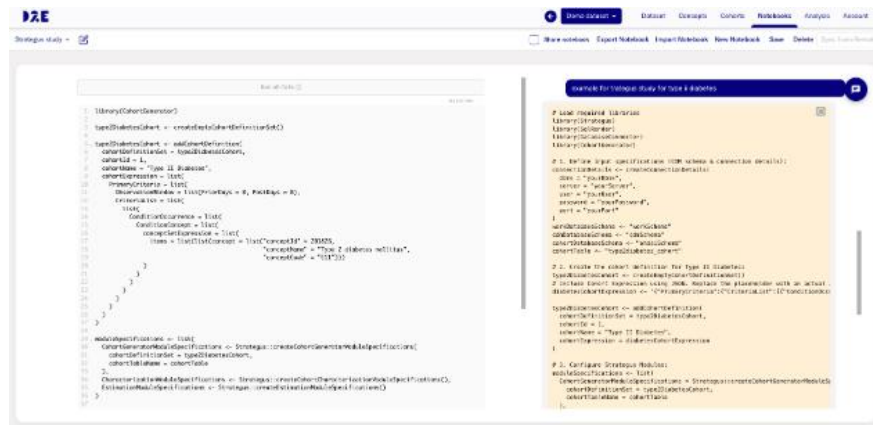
D2E

Demo dataset

Dataset Concepts Cohorts Notebooks Analysis Account

Strategus study

Share notebook Export Notebook Import Notebook New Notebook Save Delete

Run all Cells

library(CohortGenerator)

type2DiabetesCohort <- createEmptyCohortDefinitionSet()

type2DiabetesCohort <- addCohortDefinition(
cohortDefinitionSet = type2DiabetesCohort,
cohortId = 1,
cohortName = "Type II Diabetes",
cohortExpression = list(
PrimaryCriteria = list(
ObservationWindow = list(PriorDays = 0, PostDays = 0),
CriteriaList = list(
list(
ConditionOccurrence = list(
ConditionConcept = list(
conceptSetExpression = list(
items = list(list(concept = list("conceptId" = 201826,
"conceptName" = "Type 2 diabetes mellitus",
"conceptCode" = "E11")))
)
)
)
)
)
)
)
)

moduleSpecifications <- list(
CohortGeneratorModuleSpecifications <- Strategus::createCohortGeneratorModuleSpecifications(
cohortDefinitionSet = type2DiabetesCohort,
cohortTableName = cohortTable
),
CharacterizationModuleSpecifications <- Strategus::createCharacterizationModuleSpecifications(),
EstimationModuleSpecifications <- Strategus::createEstimationModuleSpecifications()
)

example for Strategus study for type ii diabetes

# Load required libraries
library(Strategus)
library(SqlRender)
library(DatabaseConnector)
library(CohortGenerator)

# 1. Define input specifications (CDM schema & connection details):
connectionDetails <- createConnectionDetails(
dbms = "yourDbms",
server = "yourServer",
user = "yourUser",
password = "yourPassword",
port = "yourPort"
)
workDatabaseSchema <- "workSchema"
cdmDatabaseSchema <- "cdmSchema"
cohortDatabaseSchema <- "analysSchema"
cohortTable <- "type2diabetes_cohort"

# 2. Create the cohort definition for type II Diabetes:
type2DiabetesCohort <- createEmptyCohortDefinitionSet()
# Include Cohort Expression using JSON. Replace the placeholder with an actual ...
diabetesCohortExpression <- '{"PrimaryCriteria":{"CriteriaList":[{"ConditionOcc

type2DiabetesCohort <- addCohortDefinition(
cohortDefinitionSet = type2DiabetesCohort,
cohortId = 1,
cohortName = "Type II Diabetes",
cohortExpression = diabetesCohortExpression
)

# 3. Configure Strategus Modules:
moduleSpecifications <- list(
CohortGeneratorModuleSpecifications = Strategus::createCohortGeneratorModuleS
cohortDefinitionSet = type2DiabetesCohort,
cohortTableName = cohortTable
),